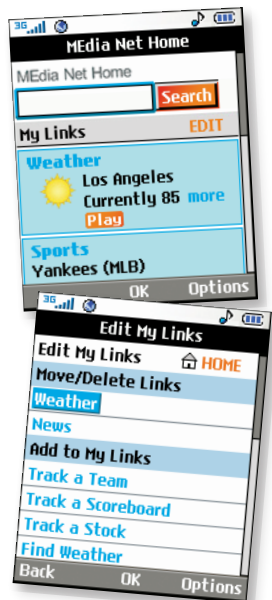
3G

MEdia Net Home

MEdia Net Home

Search

My Links

EDIT

Weather

Los Angeles

Currently 85

more

Play

Sports

Yankees (MLB)

OK

Options

3G

Edit My Links

Edit My Links

HOME

Move/Delete Links

Weather

News

Add to My Links

Track a Team

Track a Scoreboard

Track a Stock

Find Weather

Back

OK

Options